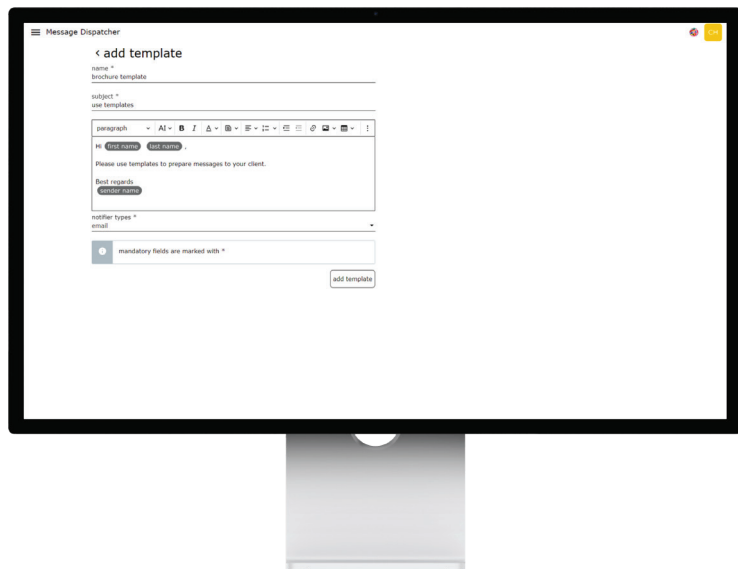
Message Dispatcher

CH

‹ add template

name *
brochure template

subject *
use templates

paragraph AI B I A

Hi first name last name ,

Please use templates to prepare messages to your client.

Best regards
sender name

notifier types *
email

mandatory fields are marked with *

add template